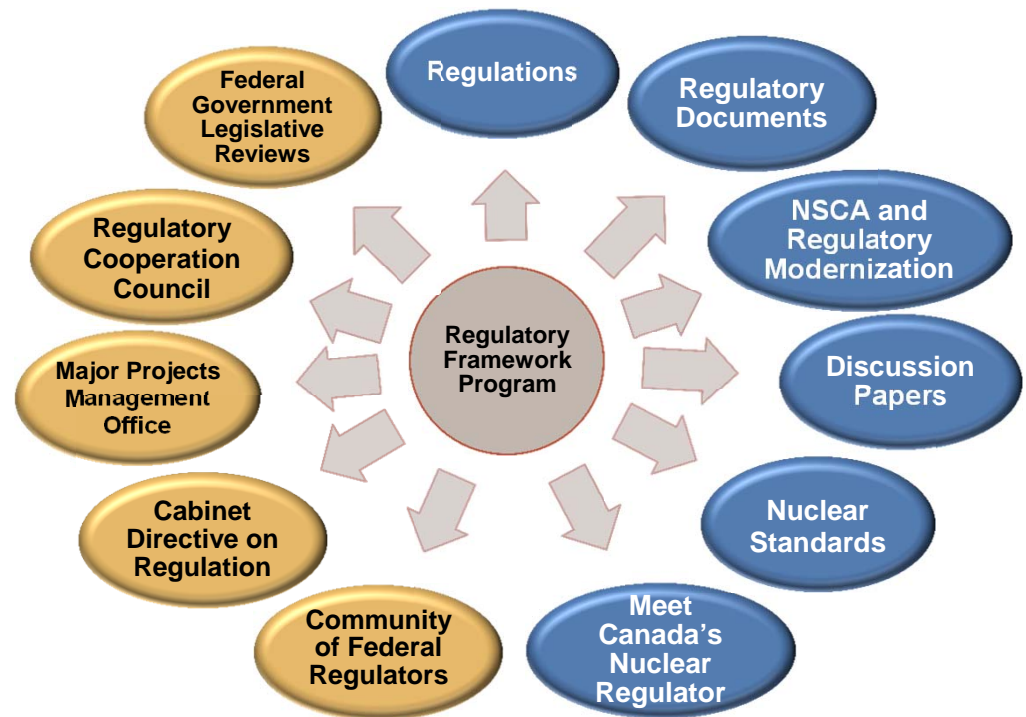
Regulatory Framework Program

Regulations

Regulatory Documents

NSCA and Regulatory Modernization

Discussion Papers

Nuclear Standards

Meet Canada's Nuclear Regulator

Community of Federal Regulators

Cabinet Directive on Regulation

Major Projects Management Office

Regulatory Cooperation Council

Federal Government Legislative Reviews